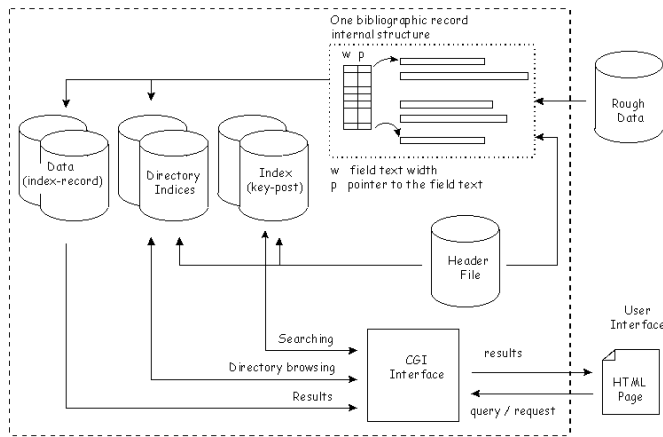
One bibliographic record internal structure

w p

Rough Data

Data (index-record)

Directory Indices

Index (key-post)

w field text width
p pointer to the field text

Header File

User Interface

Searching

CGI Interface

results

Directory browsing

HTML Page

Results

query / request